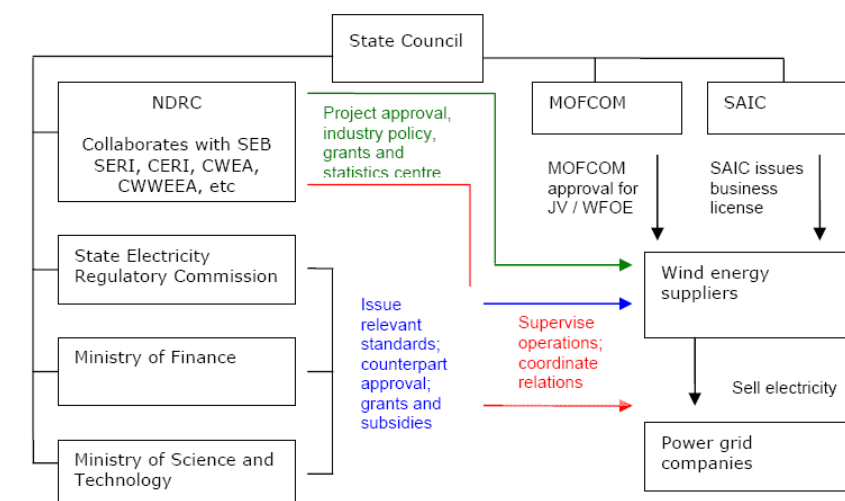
State Council

NDRC

Collaborates with SEB SERI, CERI, CWEA, CWWEEA, etc

Project approval, industry policy, grants and statistics centre

MOFCOM

SAIC

MOFCOM approval for JV / WFOE

SAIC issues business license

State Electricity Regulatory Commission

Wind energy suppliers

Issue relevant standards; counterpart approval; grants and subsidies

Supervise operations; coordinate relations

Ministry of Finance

Sell electricity

Ministry of Science and Technology

Power grid companies